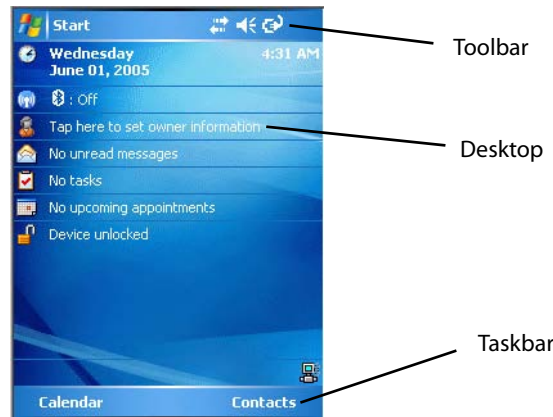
Start

Wednesday
June 01, 2005

4:31 AM

: Off

Tap here to set owner information

No unread messages

No tasks

No upcoming appointments

Device unlocked

Calendar

Contacts

Toolbar

Desktop

Taskbar